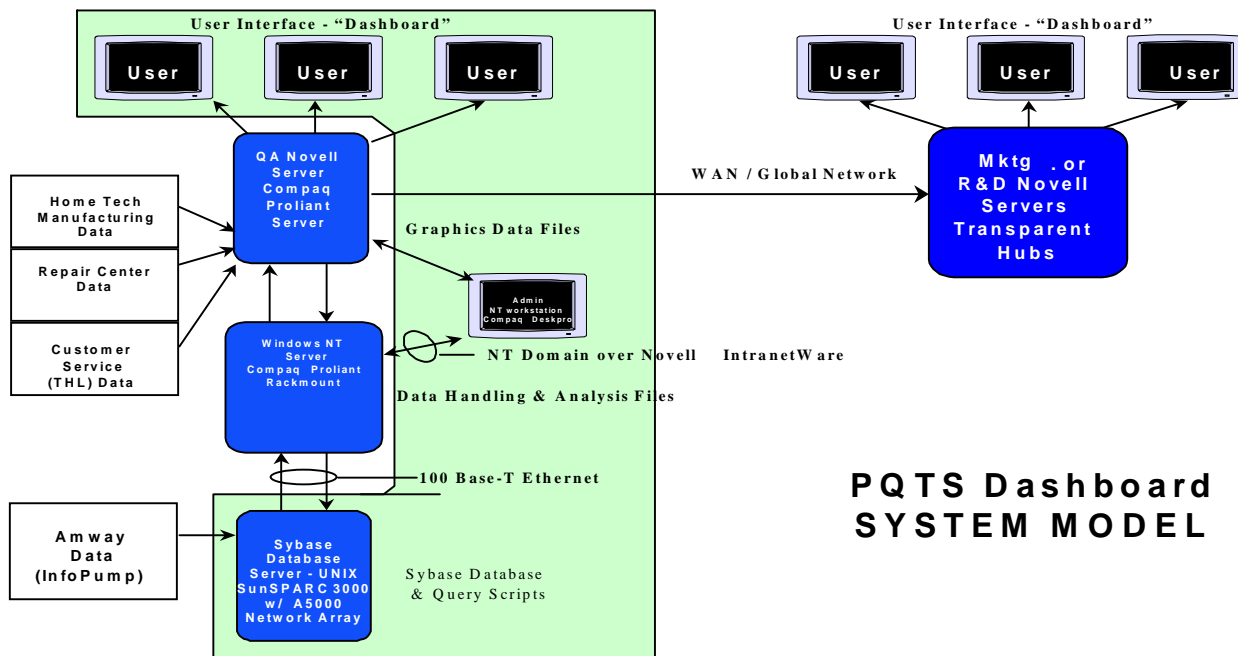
User Interface - “Dashboard”

User

User

User

User Interface - “Dashboard”

User

User

User

Home Tech Manufacturing Data

Repair Center Data

Customer Service (THL) Data

QA Novell Server Compaq Proliant Server

WAN / Global Network

Mktg .or R&D Novell Servers Transparent Hubs

Graphics Data Files

Admin NT workstation Compaq Deskpro

Windows NT Server Compaq Proliant Rackmount

NT Domain over Novell IntranetWare

Data Handling & Analysis Files

100 Base-T Ethernet

PQTS Dashboard SYSTEM MODEL

Amway Data (InfoPump)

Sybase Database Server - UNIX SunSPARC 3000 w/ A5000 Network Array

Sybase Database & Query Scripts